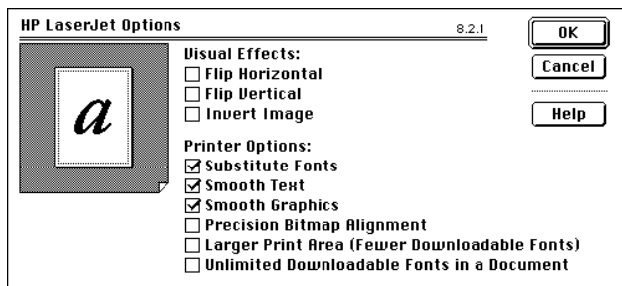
HP LaserJet Options 8.2.1

a

Visual Effects:
☐ Flip Horizontal
☐ Flip Vertical
☐ Invert Image

Printer Options:
☑ Substitute Fonts
☑ Smooth Text
☑ Smooth Graphics
☐ Precision Bitmap Alignment
☐ Larger Print Area (Fewer Downloadable Fonts)
☐ Unlimited Downloadable Fonts in a Document

OK
Cancel
Help